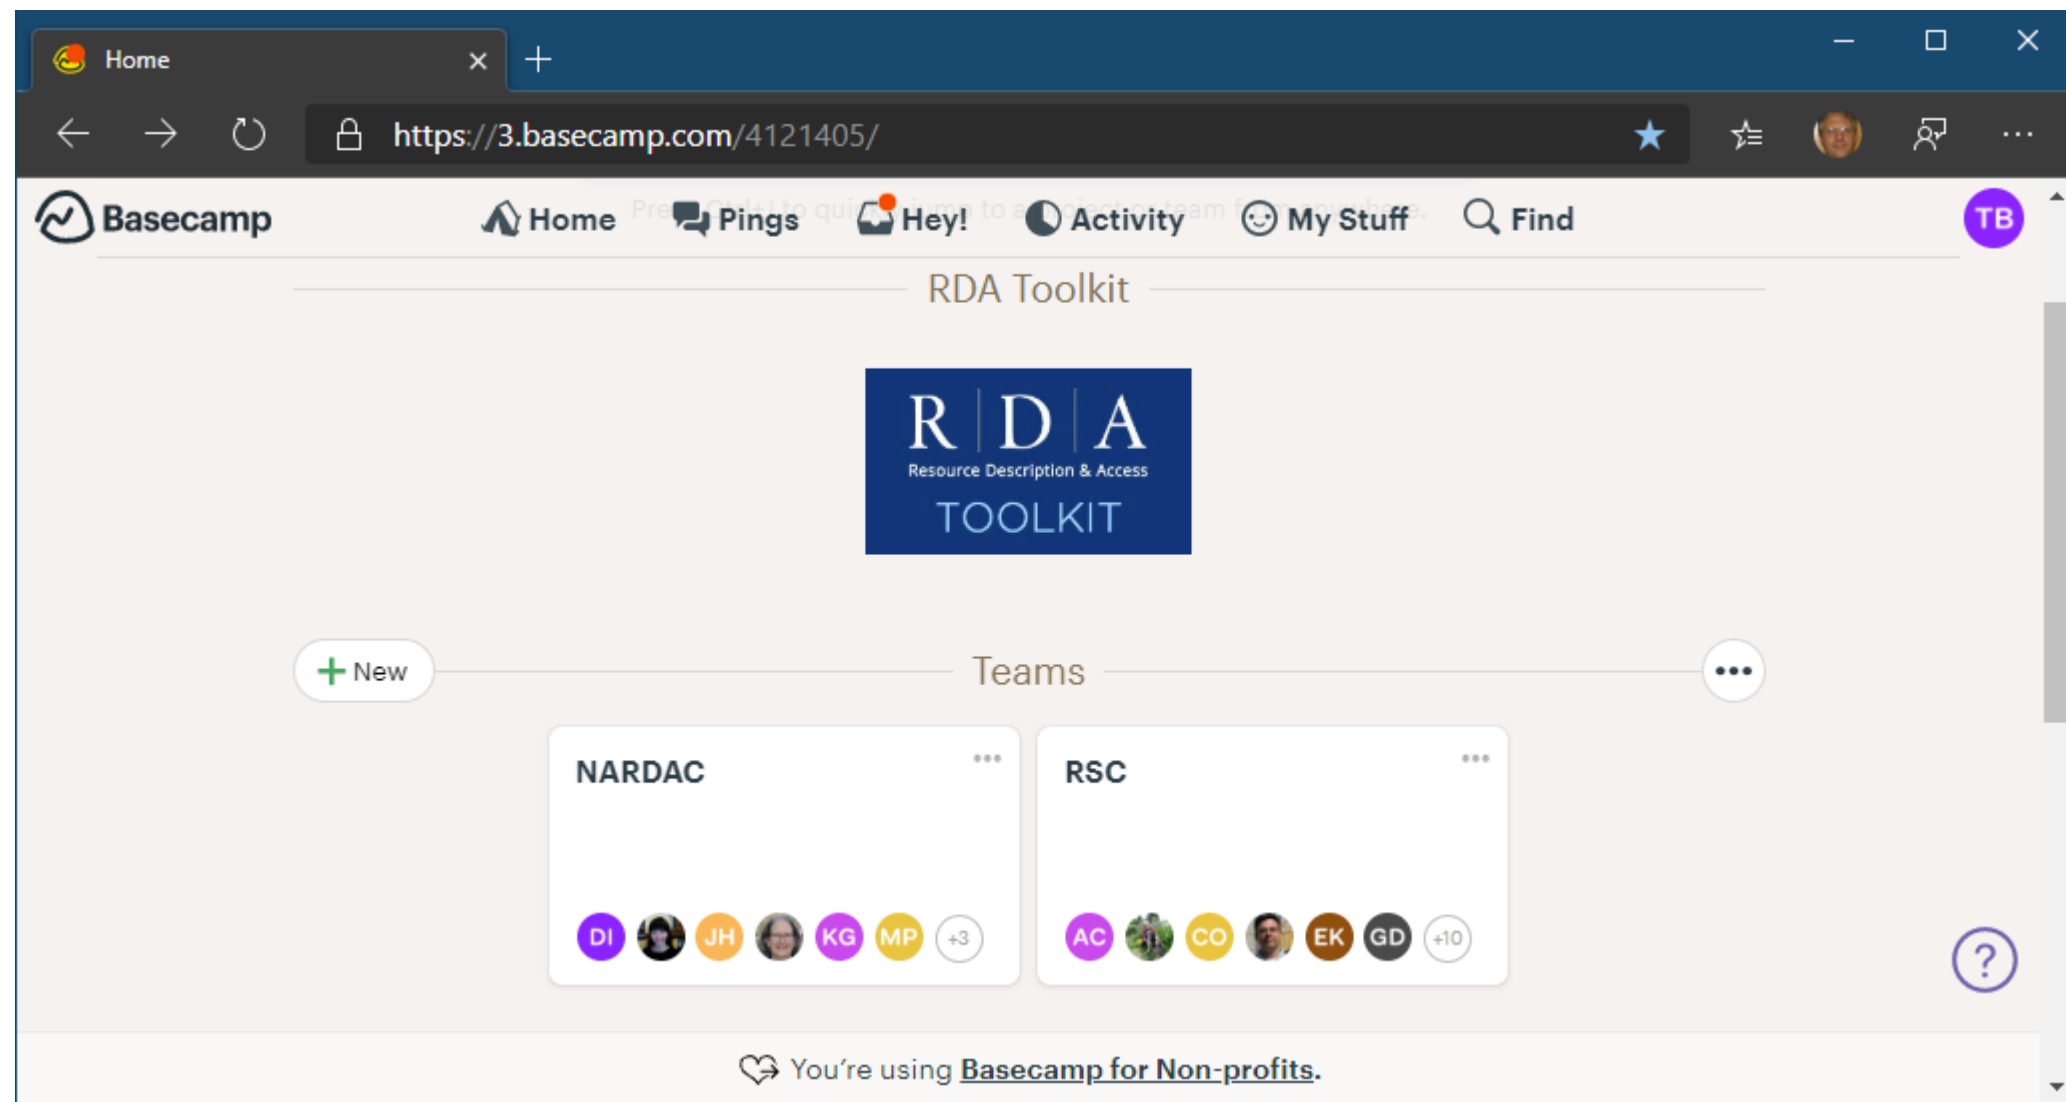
Home

https://3.basecamp.com/4121405/

Basecamp Home Pings Hey! Activity My Stuff Find TB

RDA Toolkit

R D A
Resource Description & Access
TOOLKIT

+ New Teams •••

NARDAC •••

DI JH KG MP +3

RSC •••

AC CO EK GD +10

?

You're using Basecamp for Non-profits.